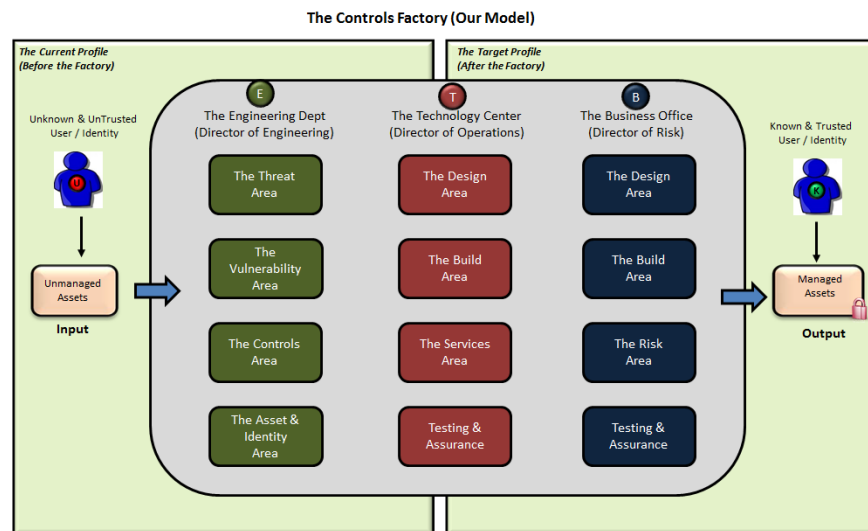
The Controls Factory (Our Model)

The Current Profile
(Before the Factory)

The Target Profile
(After the Factory)

Unknown & UnTrusted User / Identity

U

Unmanaged Assets

Input

E

The Engineering Dept
(Director of Engineering)

The Threat Area

The Vulnerability Area

The Controls Area

The Asset & Identity Area

T

The Technology Center
(Director of Operations)

The Design Area

The Build Area

The Services Area

Testing & Assurance

B

The Business Office
(Director of Risk)

The Design Area

The Build Area

The Risk Area

Testing & Assurance

Known & Trusted User / Identity

K

Managed Assets

Output